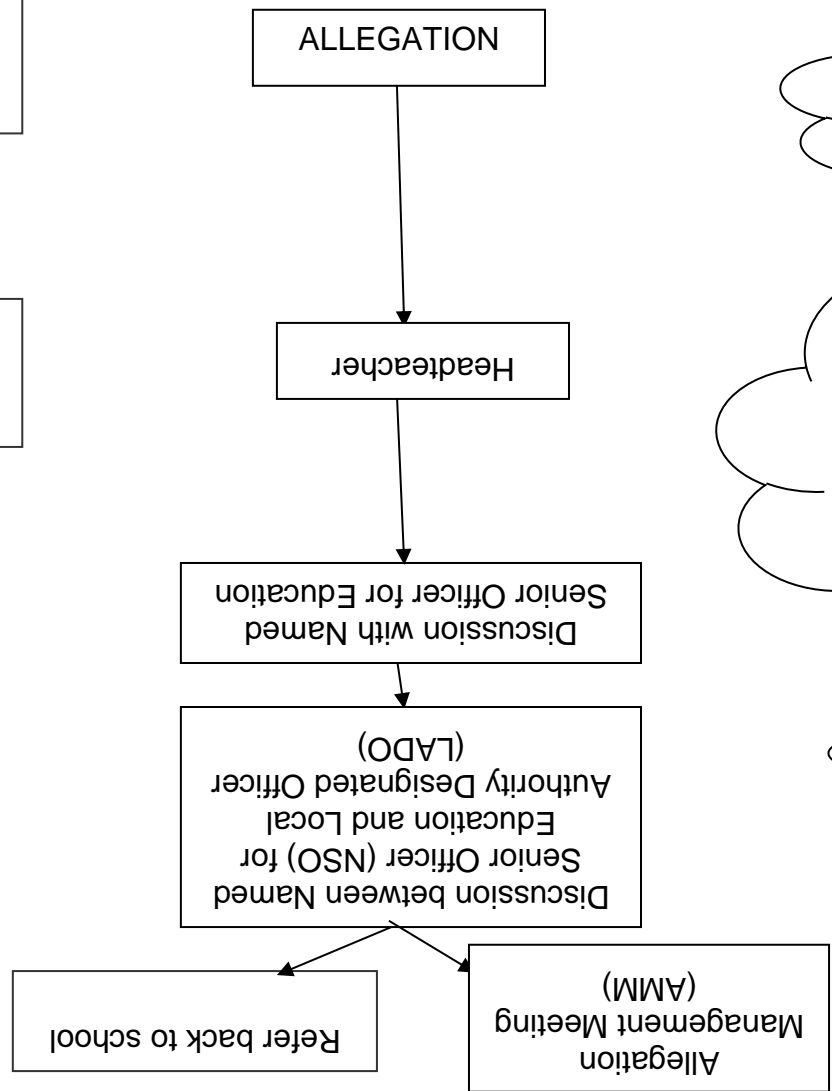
ALLEGATION

Headteacher

Discussion with Named Senior Officer for Education

Discussion between Named Senior Officer (NSO) for Education and Local Authority Designated Officer (LADO)

Allegation Management Meeting (AMM)

Refer back to school